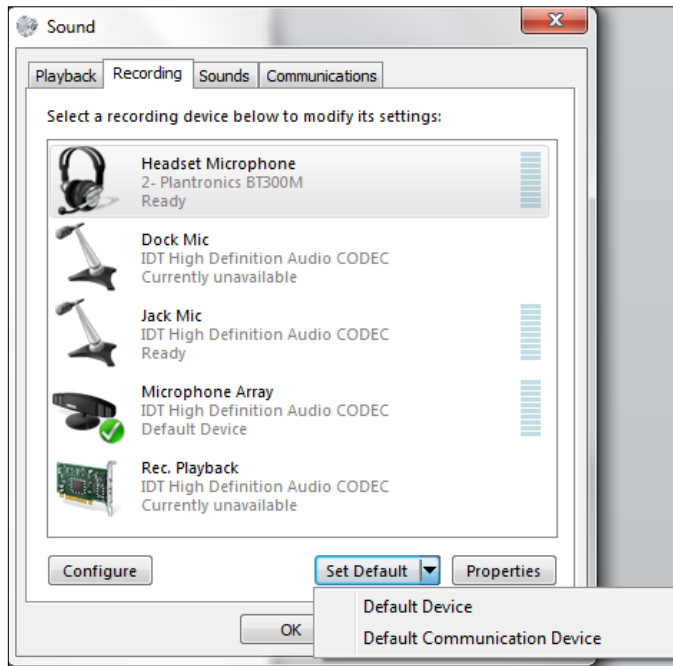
Sound

Playback Recording Sounds Communications

Select a recording device below to modify its settings:

Headset Microphone
2- Plantronics BT300M
Ready

Dock Mic
IDT High Definition Audio CODEC
Currently unavailable

Jack Mic
IDT High Definition Audio CODEC
Ready

Microphone Array
IDT High Definition Audio CODEC
Default Device

Rec. Playback
IDT High Definition Audio CODEC
Currently unavailable

Configure

Set Default

Properties

Default Device

Default Communication Device

OK